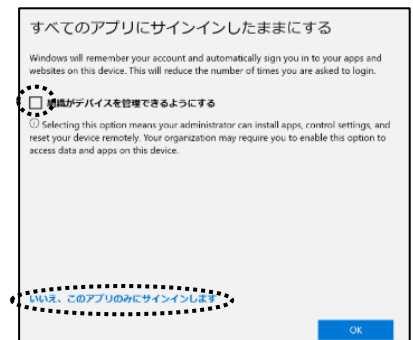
すべてのアプリにサインインしたままにする

Windows will remember your account and automatically sign you in to your apps and websites on this device. This will reduce the number of times you are asked to login.

組織がデバイスを管理できるようにする

ⓘ Selecting this option means your administrator can install apps, control settings, and reset your device remotely. Your organization may require you to enable this option to access data and apps on this device.

いいえ、このアプリのみにサインインします

OK